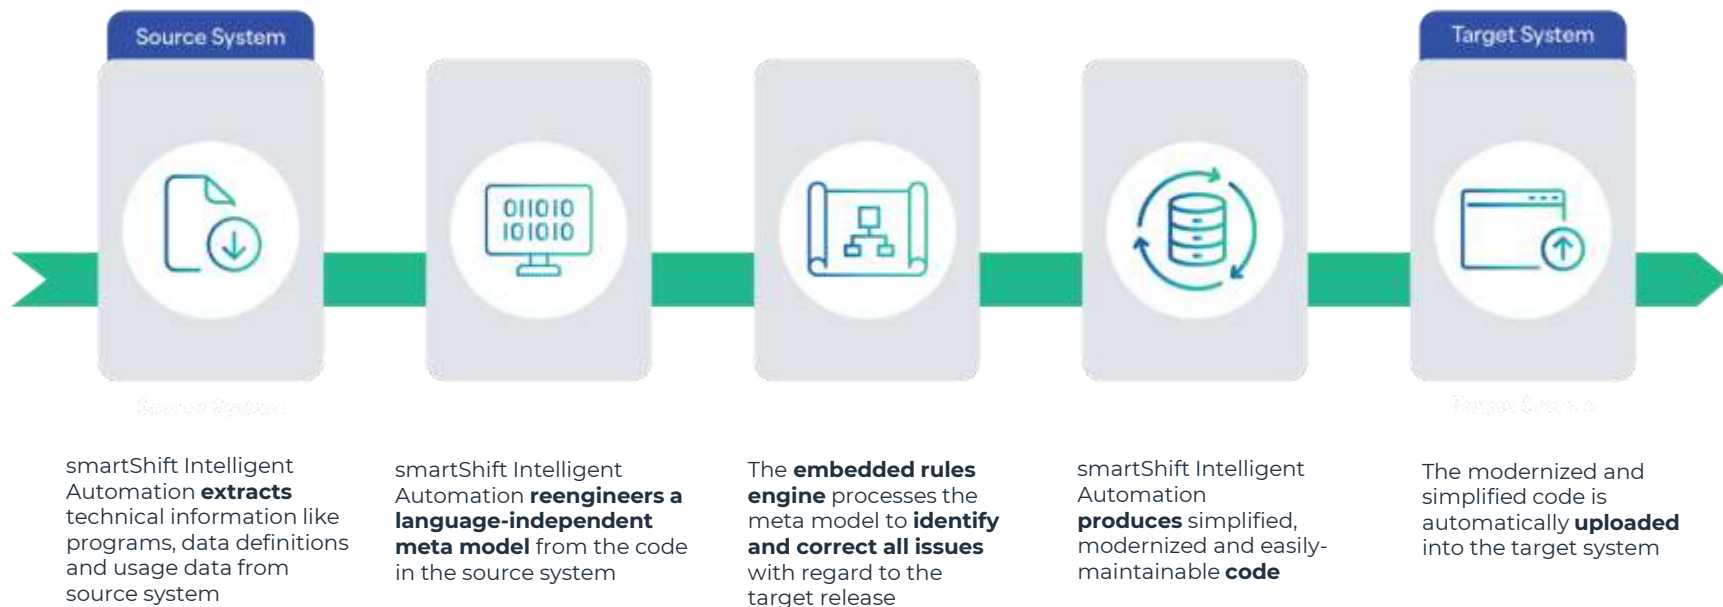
Source System

Target System

011010
101010

smartShift Intelligent Automation **extracts** technical information like programs, data definitions and usage data from source system

smartShift Intelligent Automation **reengineers a language-independent meta model** from the code in the source system

The **embedded rules engine** processes the meta model to **identify and correct all issues** with regard to the target release

smartShift Intelligent Automation **produces** simplified, modernized and easily-maintainable **code**

The modernized and simplified code is automatically **uploaded** into the target system